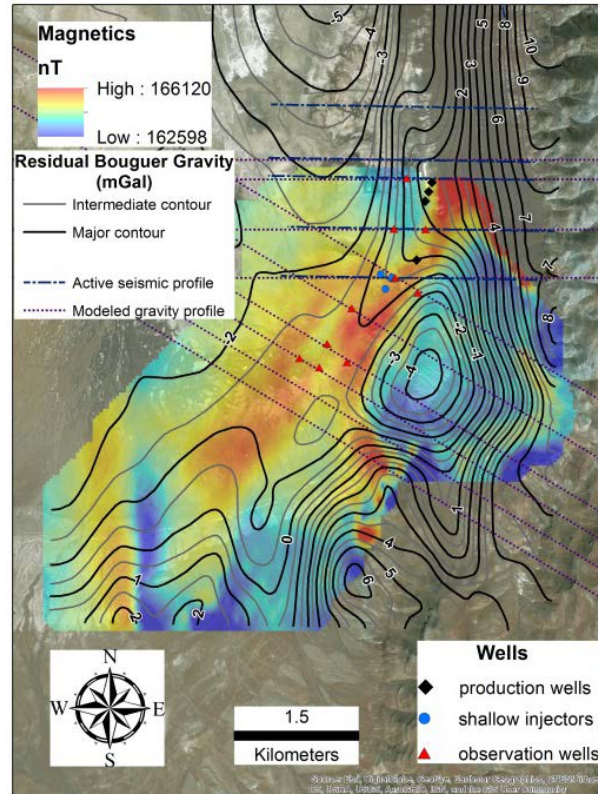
Magnetics
nT
High : 166120
Low : 162598

Residual Bouguer Gravity (mGal)
Intermediate contour
Major contour
Active seismic profile
Modeled gravity profile

-5
-4
-3
10
8
6
2
6
4
7
7
8
-2
-1
-2
-3
-4
1
0
4
5
6
1
2
2

N
W
E
S

1.5
Kilometers

Wells
production wells
shallow injectors
observation wells

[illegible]